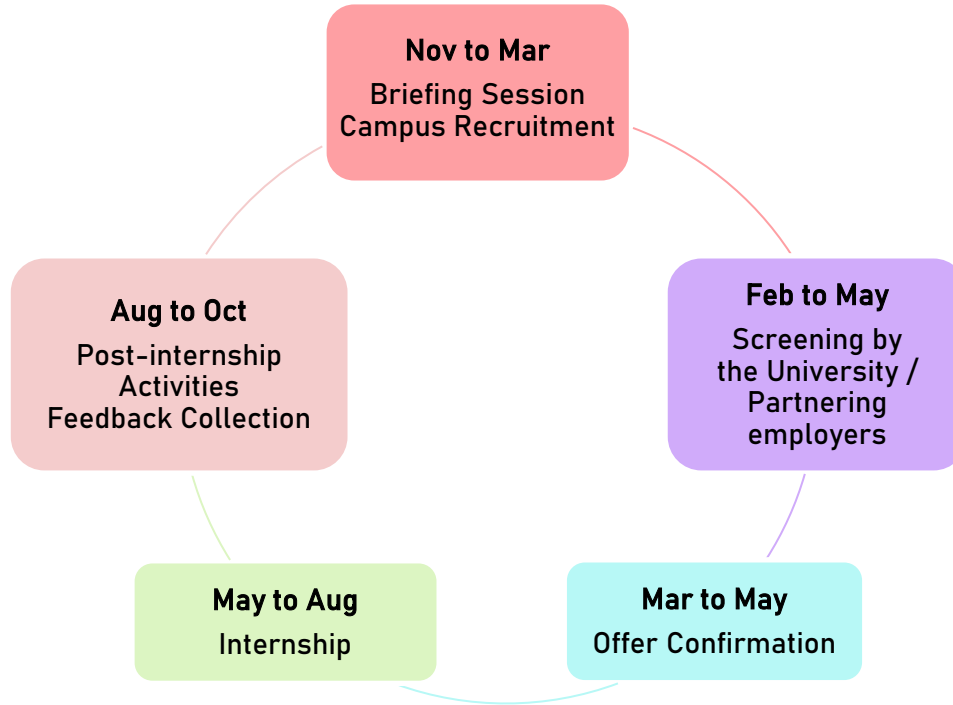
**Nov to Mar**
Briefing Session
Campus Recruitment

**Feb to May**
Screening by the University / Partnering employers

**Mar to May**
Offer Confirmation

**May to Aug**
Internship

**Aug to Oct**
Post-internship Activities
Feedback Collection